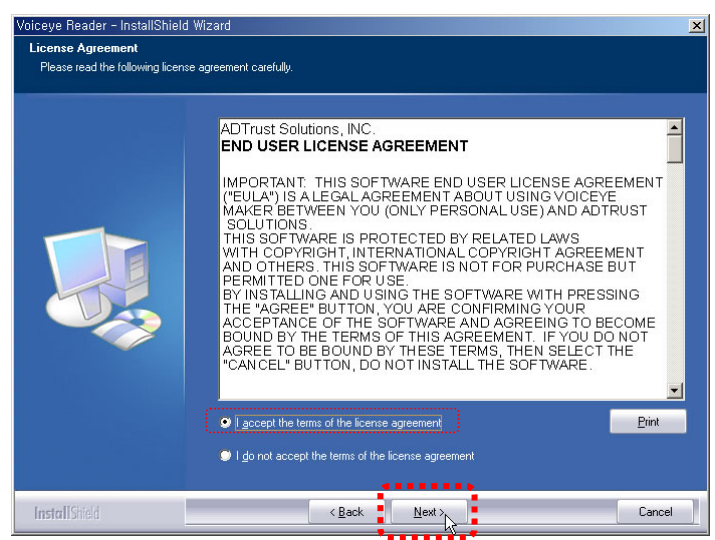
Voiceye Reader - InstallShield Wizard

License Agreement

Please read the following license agreement carefully.

ADTrust Solutions, INC.

END USER LICENSE AGREEMENT

IMPORTANT: THIS SOFTWARE END USER LICENSE AGREEMENT ("EULA") IS A LEGAL AGREEMENT ABOUT USING VOICEYE MAKER BETWEEN YOU (ONLY PERSONAL USE) AND ADTRUST SOLUTIONS.

THIS SOFTWARE IS PROTECTED BY RELATED LAWS WITH COPYRIGHT, INTERNATIONAL COPYRIGHT AGREEMENT AND OTHERS. THIS SOFTWARE IS NOT FOR PURCHASE BUT PERMITTED ONE FOR USE.

BY INSTALLING AND USING THE SOFTWARE WITH PRESSING THE "AGREE" BUTTON, YOU ARE CONFIRMING YOUR ACCEPTANCE OF THE SOFTWARE AND AGREEING TO BECOME BOUND BY THE TERMS OF THIS AGREEMENT. IF YOU DO NOT AGREE TO BE BOUND BY THESE TERMS, THEN SELECT THE "CANCEL" BUTTON, DO NOT INSTALL THE SOFTWARE.

I accept the terms of the license agreement

Print

I do not accept the terms of the license agreement

InstallShield

< Back

Next >

Cancel